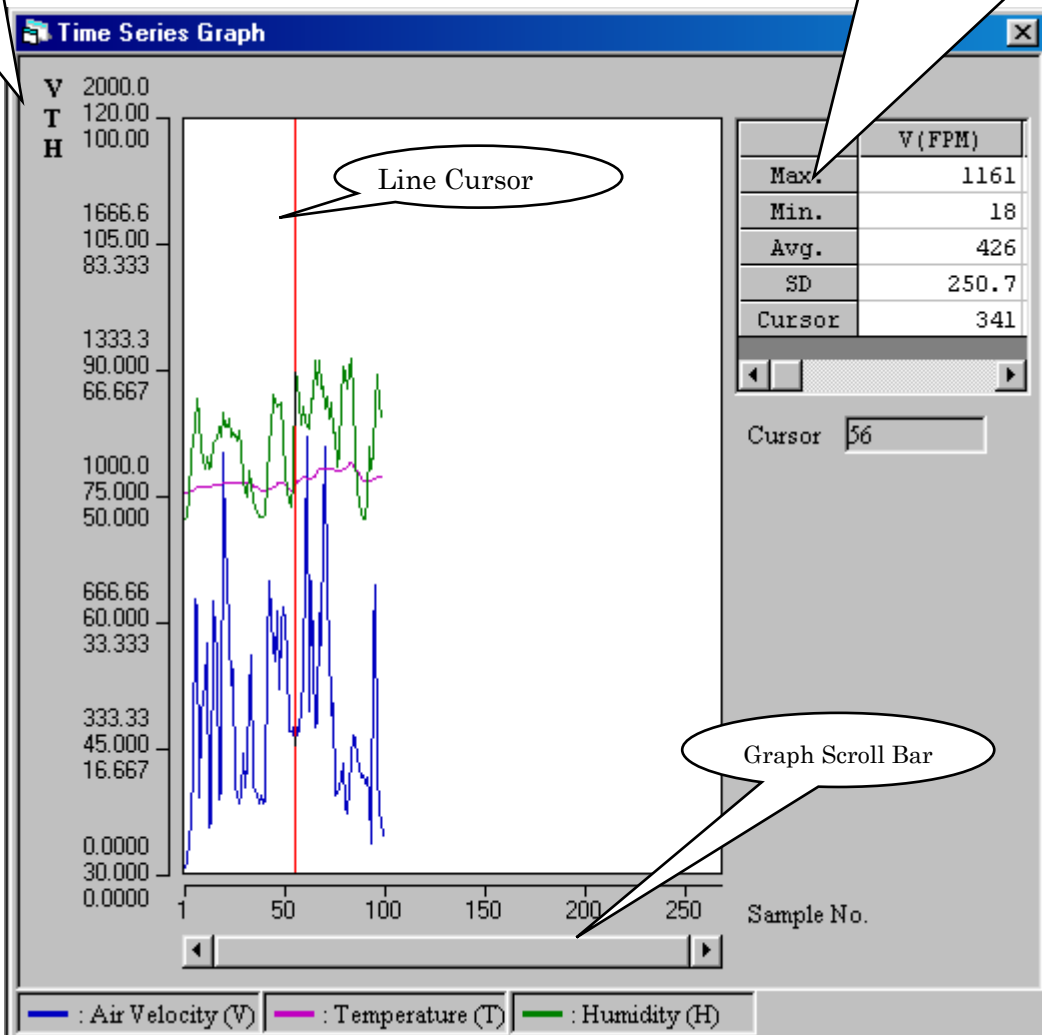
Time Series Graph

V
T
H

2000.0
120.00
100.00

1666.6
105.00
83.333

1333.3
90.000
66.667

1000.0
75.000
50.000

666.66
60.000
33.333

333.33
45.000
16.667

0.0000
30.000
0.0000

Line Cursor

1 50 100 150 200 250

| | V(FPM) |
|---|---|
| Max. | 1161 |
| Min. | 18 |
| Avg. | 426 |
| SD | 250.7 |
| Cursor | 341 |

Cursor 56

Graph Scroll Bar

Sample No.

: Air Velocity (V) : Temperature (T) : Humidity (H)